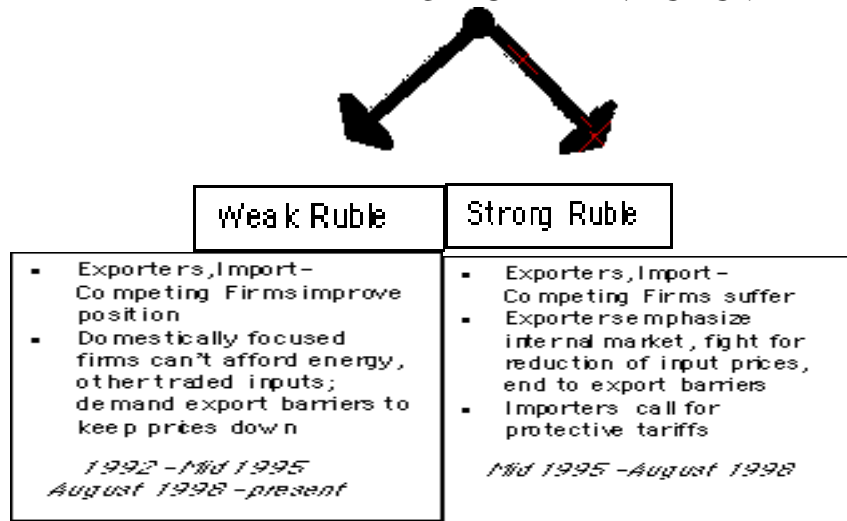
Weak Ruble

Strong Ruble

- Exporters, Import-Competing Firms improve position
- Domestically focused firms can't afford energy, other traded inputs; demand export barriers to keep prices down

1992 - Mid 1995
August 1998 - present

- Exporters, Import-Competing Firms suffer
- Exporters emphasize internal market, fight for reduction of input prices, end to export barriers
- Importers call for protective tariffs

Mid 1995 - August 1998